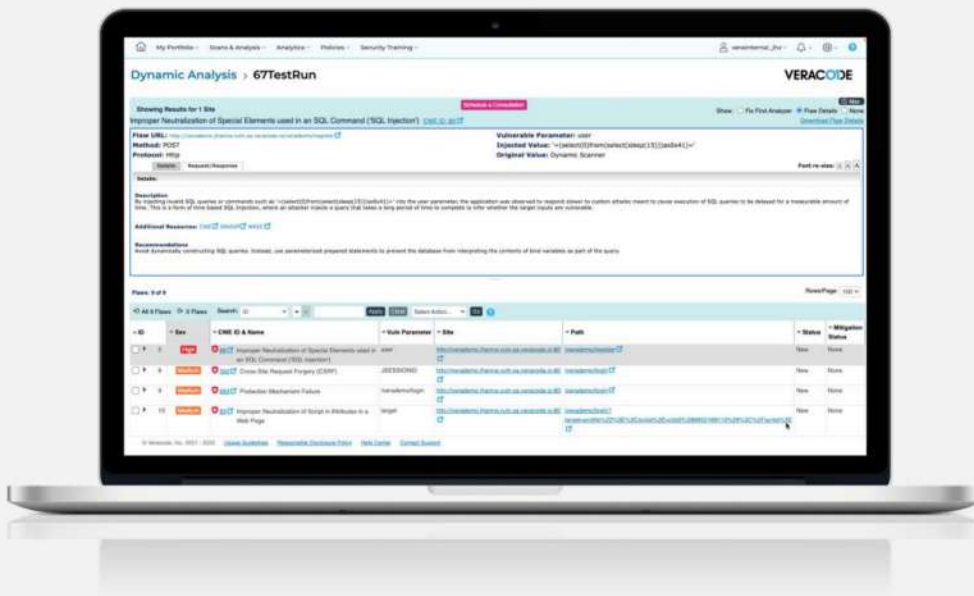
My Portfolio · Scans & Analysis · Analytics · Policies · Security Training ·

Dynamic Analysis > 67TestRun

VERACODE

Showing Results for 1 Site

Schedule a Consultation

Improper Neutralization of Special Elements used in an SQL Command ('SQL Injection') CWE ID: 89

Show: Fix First Analyzer Flaw Details None

Download Flaw Details

Flaw URL: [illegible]

Method: POST

Protocol: Http

Vulnerable Parameter: user

Injected Value: '+(select(0)from(select(sleep(15)))a)+'

Original Value: Dynamic Scanner

Details Request/Response

Details

Description

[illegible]

Additional Resources: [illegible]

Recommendations

Avoid dynamically constructing SQL queries. Instead, use parameterized prepared statements to prevent the database from interpreting the contents of bind variables as part of the query.

Flaws: 9 of 9

Rows/Page: 100

All 9 Flaws 0 Flaws Search: ID Apply Clear Select Action Go

| ID | Sev | CWE ID & Name | Vuln Parameter | Site | Path | Status | Mitigation Status |
|---|---|---|---|---|---|---|---|
| 2 | High | 89 Improper Neutralization of Special Elements used in an SQL Command ('SQL Injection') | user | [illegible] | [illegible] | New | None |
| 6 | Medium | 352 Cross-Site Request Forgery (CSRF) | JSESSIONID | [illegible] | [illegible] | New | None |
| 8 | Medium | 693 Protection Mechanism Failure | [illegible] | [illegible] | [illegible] | New | None |
| 10 | Medium | 83 Improper Neutralization of Script in Attributes in a Web Page | target | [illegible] | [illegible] | New | None |

© Veracode, Inc. 2021 - 2022 Usage Guidelines Responsible Disclosure Policy Help Center Contact Support